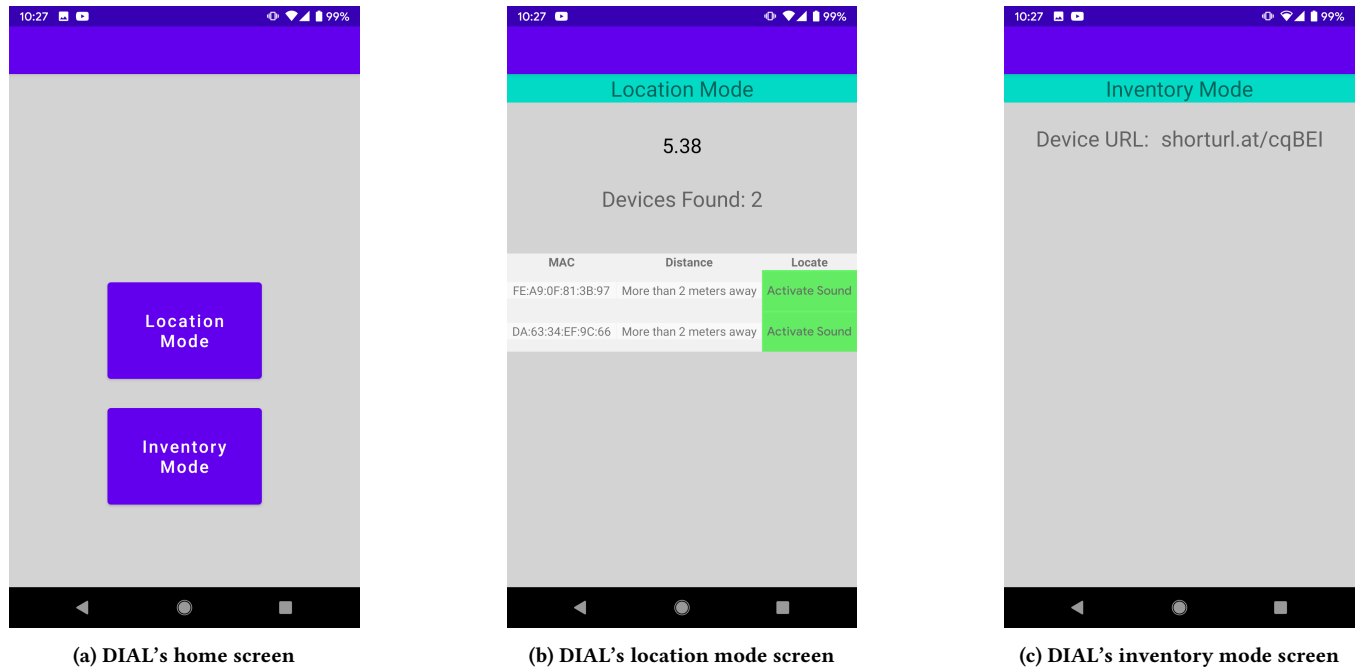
10:27 99%

Location Mode

Inventory Mode

(a) DIAL's home screen

10:27 99%

Location Mode

5.38

Devices Found: 2

| MAC | Distance | Locate |
|---|---|---|
| FE:A9:0F:81:3B:97 | More than 2 meters away | Activate Sound |
| DA:63:34:EF:9C:66 | More than 2 meters away | Activate Sound |

(b) DIAL's location mode screen

10:27 99%

Inventory Mode

Device URL: shorturl.at/cqBEI

(c) DIAL's inventory mode screen